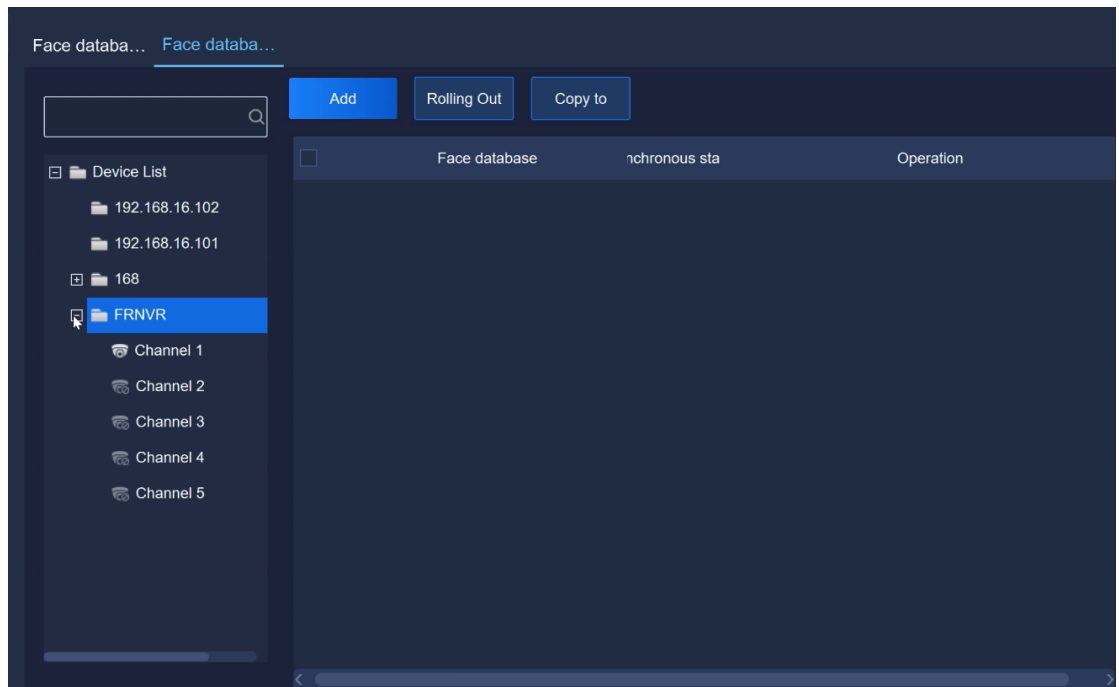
Face databa… Face databa…

Add Rolling Out Copy to

Device List
192.168.16.102
192.168.16.101
168
FRNVR
Channel 1
Channel 2
Channel 3
Channel 4
Channel 5

| | Face database | nchronous sta | Operation |
|---|---|---|---|